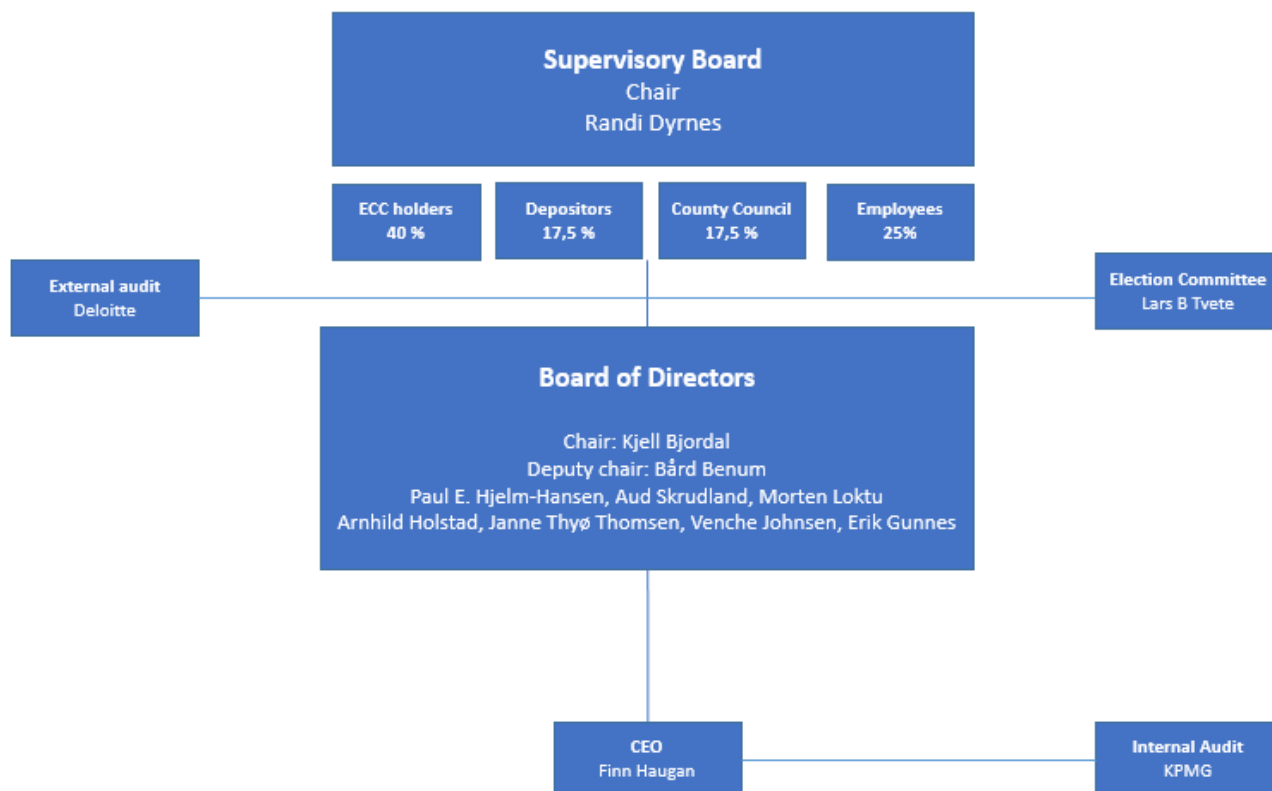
Supervisory Board
Chair
Randi Dyrnes

ECC holders
40 %

Depositors
17,5 %

County Council
17,5 %

Employees
25%

External audit
Deloitte

Election Committee
Lars B Tvete

Board of Directors

Chair: Kjell Bjordal
Deputy chair: Bård Benum
Paul E. Hjelm-Hansen, Aud Skrudland, Morten Loktu
Arnhild Holstad, Janne Thyø Thomsen, Venche Johnsen, Erik Gunnes

CEO
Finn Haugan

Internal Audit
KPMG